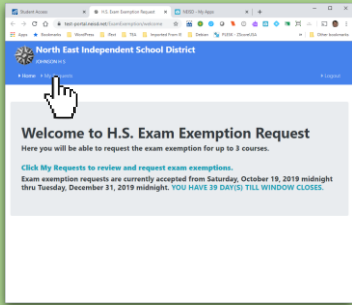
Student Access
H.S. Exam Exemption Request
NEISD - My Apps
test-portal.neisd.net/ExamExemption/welcome
Apps
Bookmarks
WordPress
Flexi
TEA
Imported From IE
Delicon
PLEXII - OScore/LSA
Other bookmarks

North East Independent School District
JOHNSON H S

Home
My Requests
Logout

Welcome to H.S. Exam Exemption Request
Here you will be able to request the exam exemption for up to 3 courses.

Click My Requests to review and request exam exemptions.
Exam exemption requests are currently accepted from Saturday, October 19, 2019 midnight thru Tuesday, December 31, 2019 midnight. YOU HAVE 39 DAY(S) TILL WINDOW CLOSES.